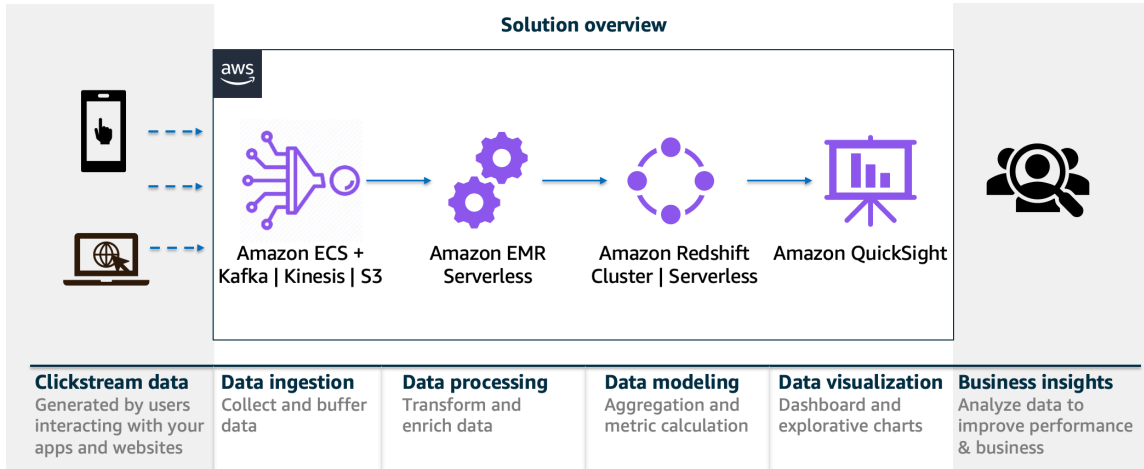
Solution overview

aws

Amazon ECS + Kafka | Kinesis | S3

Amazon EMR Serverless

Amazon Redshift Cluster | Serverless

Amazon QuickSight

Clickstream data
Generated by users interacting with your apps and websites

Data ingestion
Collect and buffer data

Data processing
Transform and enrich data

Data modeling
Aggregation and metric calculation

Data visualization
Dashboard and explorative charts

Business insights
Analyze data to improve performance & business